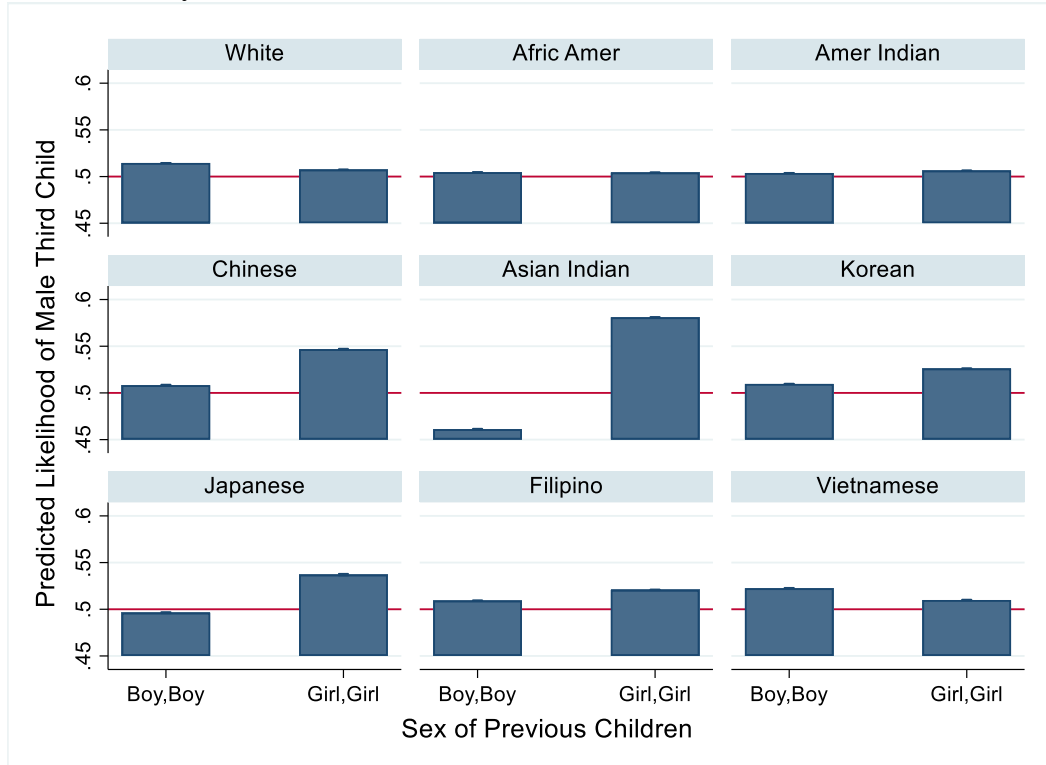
White
Afric Amer
Amer Indian
Chinese
Asian Indian
Korean
Japanese
Filipino
Vietnamese

Predicted Likelihood of Male Third Child

.45 .5 .55 .6
.45 .5 .55 .6
.45 .5 .55 .6

Boy,Boy Girl,Girl
Boy,Boy Girl,Girl
Boy,Boy Girl,Girl

Sex of Previous Children